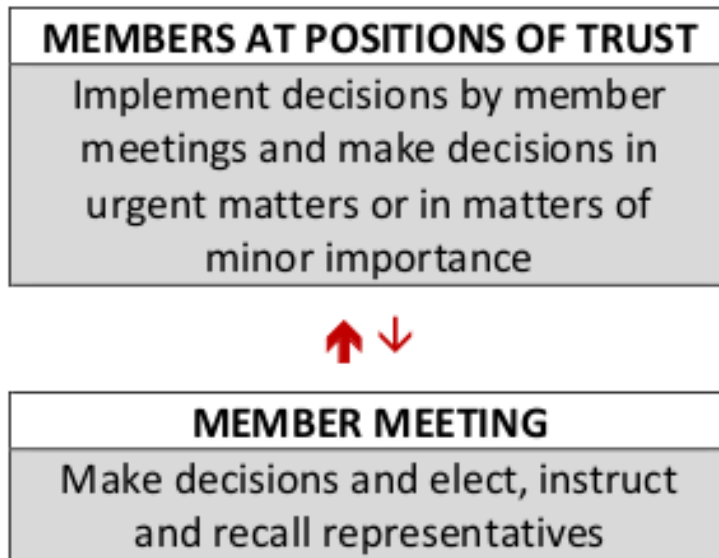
MEMBERS AT POSITIONS OF TRUST

Implement decisions by member meetings and make decisions in urgent matters or in matters of minor importance

MEMBER MEETING

Make decisions and elect, instruct and recall representatives